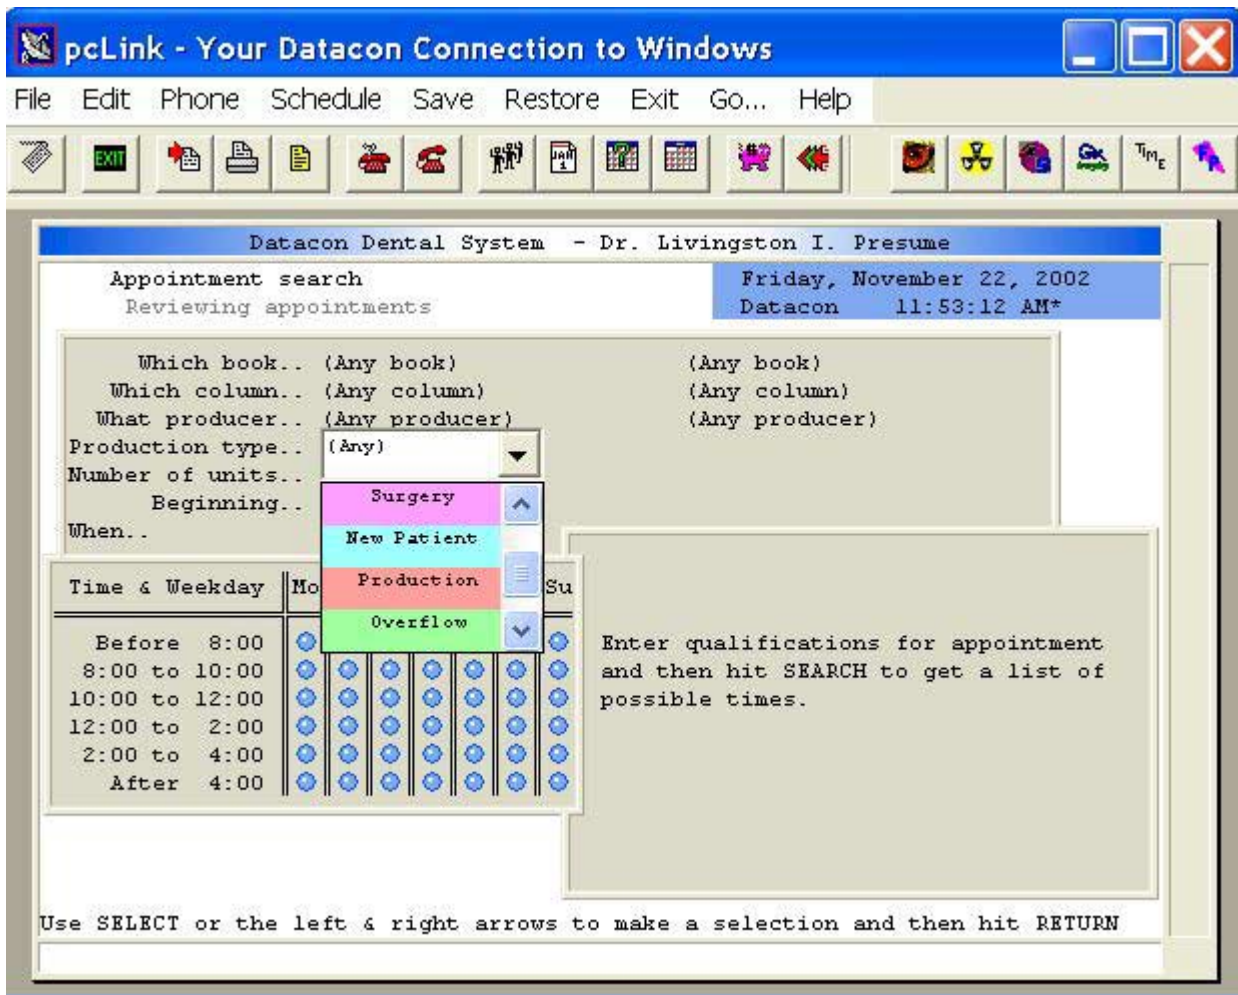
pcLink - Your Datacon Connection to Windows

File Edit Phone Schedule Save Restore Exit Go... Help

EXIT

Datacon Dental System - Dr. Livingston I. Presume

Appointment search
Reviewing appointments

Friday, November 22, 2002
Datacon 11:53:12 AM*

Which book.. (Any book) (Any book)
Which column.. (Any column) (Any column)
What producer.. (Any producer) (Any producer)
Production type.. (Any)
Number of units..
Beginning..
When..

Surgery
New Patient
Production
Overflow

| Time & Weekday | Mo | Su |
|---|---|---|
| Before 8:00 | | |
| 8:00 to 10:00 | | |
| 10:00 to 12:00 | | |
| 12:00 to 2:00 | | |
| 2:00 to 4:00 | | |
| After 4:00 | | |

Enter qualifications for appointment and then hit SEARCH to get a list of possible times.

Use SELECT or the left & right arrows to make a selection and then hit RETURN